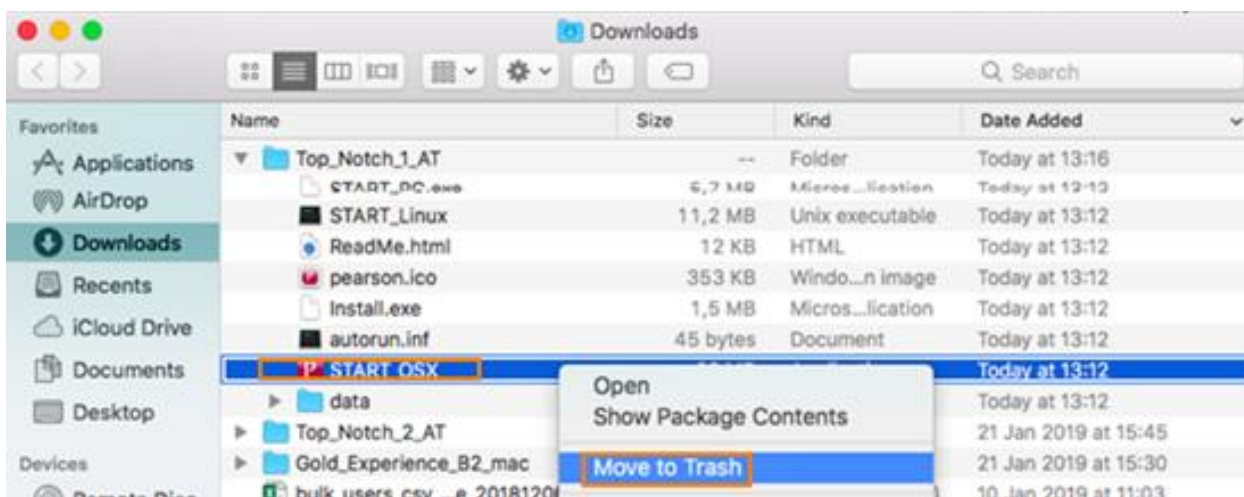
Downloads

Search

Favorites
Applications
AirDrop
Downloads
Recents
iCloud Drive
Documents
Desktop
Devices
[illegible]

| Name | Size | Kind | Date Added |
|---|---|---|---|
| Top_Notch_1_AT | -- | Folder | Today at 13:16 |
| START_PC.exe | 6,7 MB | Micros...lication | Today at 13:12 |
| START_Linux | 11,2 MB | Unix executable | Today at 13:12 |
| ReadMe.html | 12 KB | HTML | Today at 13:12 |
| pearson.ico | 353 KB | Windo...n image | Today at 13:12 |
| Install.exe | 1,5 MB | Micros...lication | Today at 13:12 |
| autorun.inf | 45 bytes | Document | Today at 13:12 |
| START_OSX | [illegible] | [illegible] | Today at 13:12 |
| data | | | Today at 13:12 |
| Top_Notch_2_AT | | | 21 Jan 2019 at 15:45 |
| Gold_Experience_B2_mac | | | 21 Jan 2019 at 15:30 |
| bulk_users_csv_...e_2018120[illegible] | | | 10 Jan 2019 at 11:03 |

Open
Show Package Contents
Move to Trash